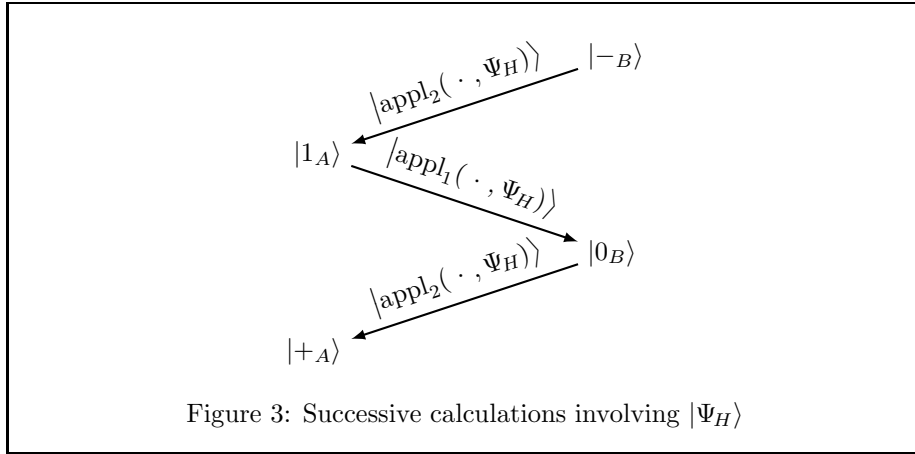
$|-_B\rangle$

$|\mathrm{appl}_2(\,\cdot\,,\Psi_H)\rangle$

$|1_A\rangle$

$|\mathrm{appl}_1(\,\cdot\,,\Psi_H)\rangle$

$|0_B\rangle$

$|\mathrm{appl}_2(\,\cdot\,,\Psi_H)\rangle$

$|+_A\rangle$

Figure 3: Successive calculations involving $|\Psi_H\rangle$